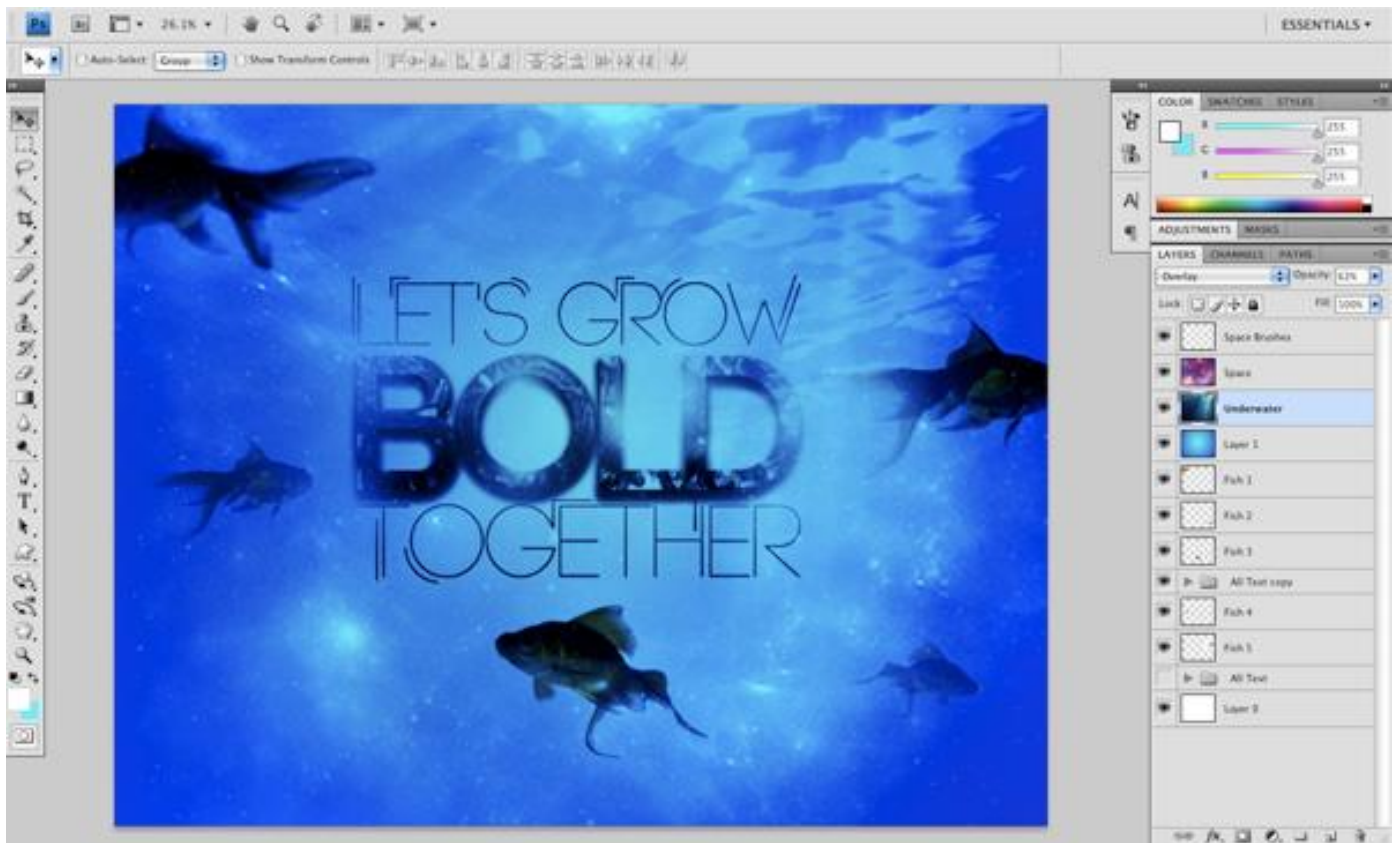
Ps Br 26.1% ESSENTIALS

Auto-Select: Group Show Transform Controls

LET'S GROW
BOLD
TOGETHER

COLOR SWATCHES STYLES
R 255
G 255
B 255

ADJUSTMENTS MASKS

LAYERS CHANNELS PATHS
Overlay Opacity: 62%
Lock: Fill: 100%

Space Brushes
Space
Underwater
Layer 1
Fish 1
Fish 2
Fish 3
All Text copy
Fish 4
Fish 1
All Text
Layer 0